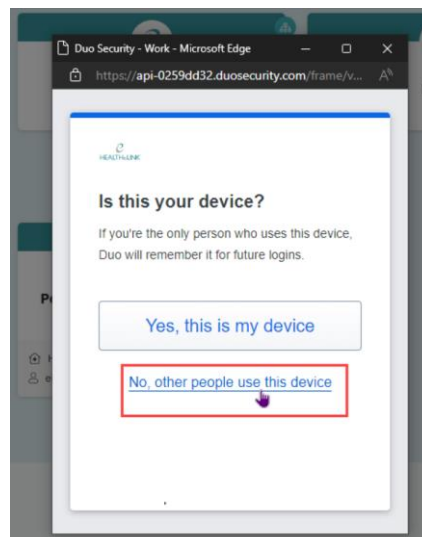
Duo Security - Work - Microsoft Edge

https://api-0259dd32.duosecurity.com/frame/v...

HEALTHLINK

Is this your device?

If you're the only person who uses this device, Duo will remember it for future logins.

Yes, this is my device

No, other people use this device

Pe